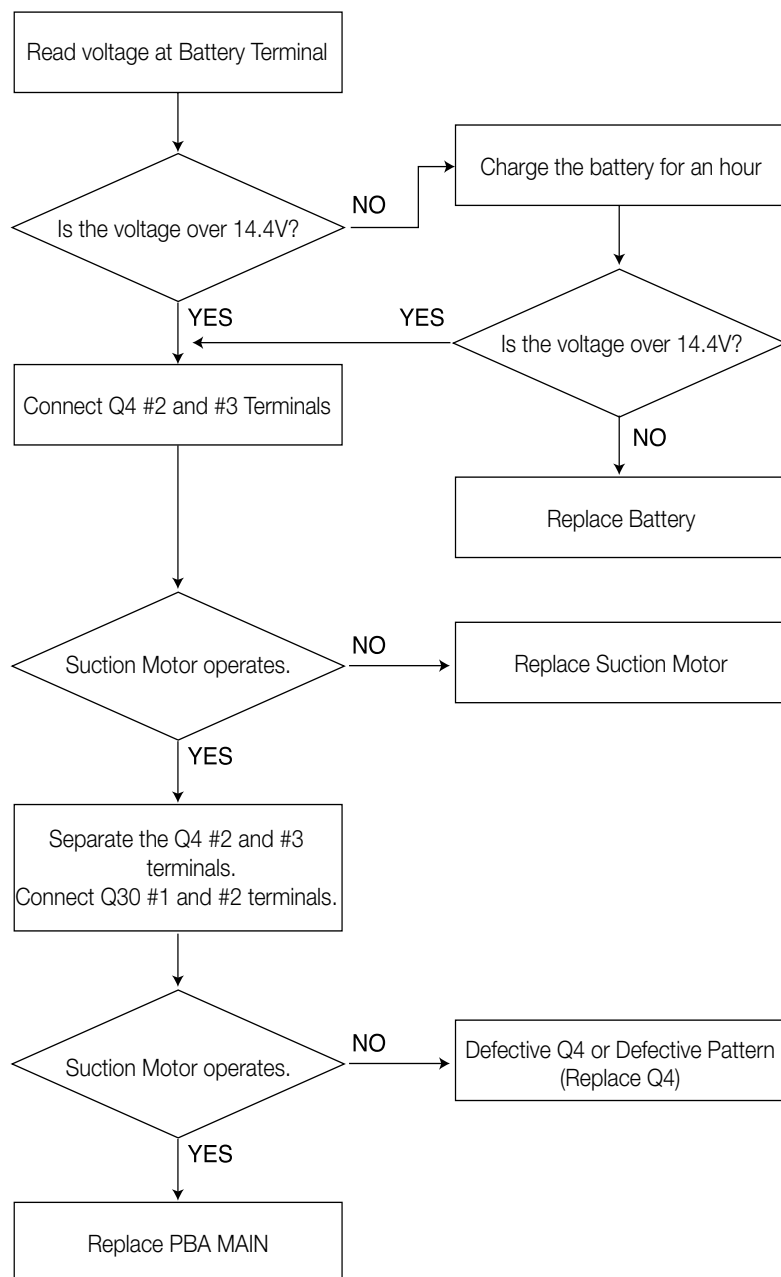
Read voltage at Battery Terminal

Is the voltage over 14.4V?

NO

Charge the battery for an hour

Is the voltage over 14.4V?

YES

YES

Connect Q4 #2 and #3 Terminals

NO

Replace Battery

Suction Motor operates.

NO

Replace Suction Motor

YES

Separate the Q4 #2 and #3 terminals.
Connect Q30 #1 and #2 terminals.

Suction Motor operates.

NO

Defective Q4 or Defective Pattern (Replace Q4)

YES

Replace PBA MAIN